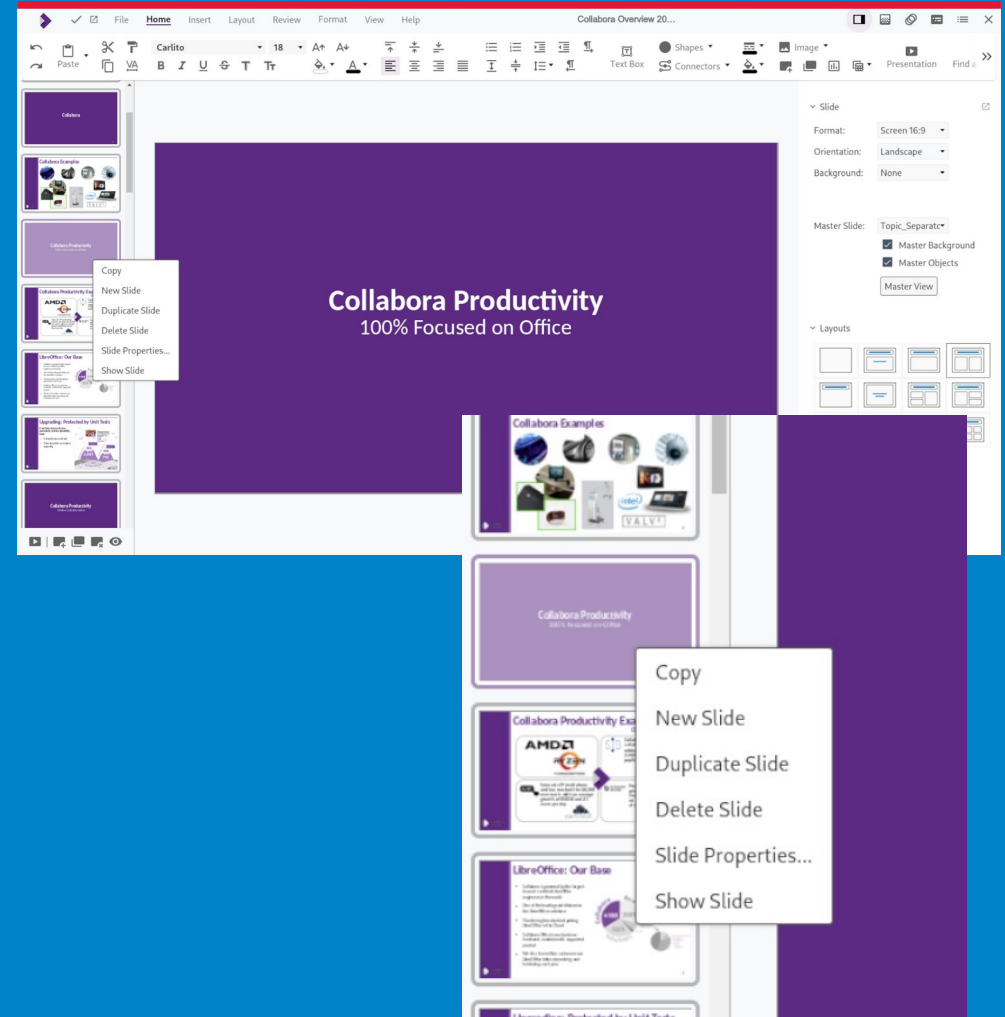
File Home Insert Layout Review Format View Help

Collabora Overview 20...

Paste

Carlito 18

Text Box

Shapes

Connectors

Image

Presentation

Find a

Collabora

Collabora Examples

Collabora Productivity

Collabora Productivity Exa

AMD

LibreOffice: Our Base

Upgrading: Protected by Unit Tests

Collabora Productivity

Copy
New Slide
Duplicate Slide
Delete Slide
Slide Properties...
Show Slide

Collabora Productivity
100% Focused on Office

Slide

Format: Screen 16:9
Orientation: Landscape
Background: None

Master Slide: Topic_Separatc
Master Background
Master Objects
Master View

Layouts

Collabora Examples

VALVE

Collabora Productivity
100% Focused on Office

Collabora Productivity Exa

AMD

Copy
New Slide
Duplicate Slide
Delete Slide
Slide Properties...
Show Slide

LibreOffice: Our Base

Upgrading: Protected by Unit Tests